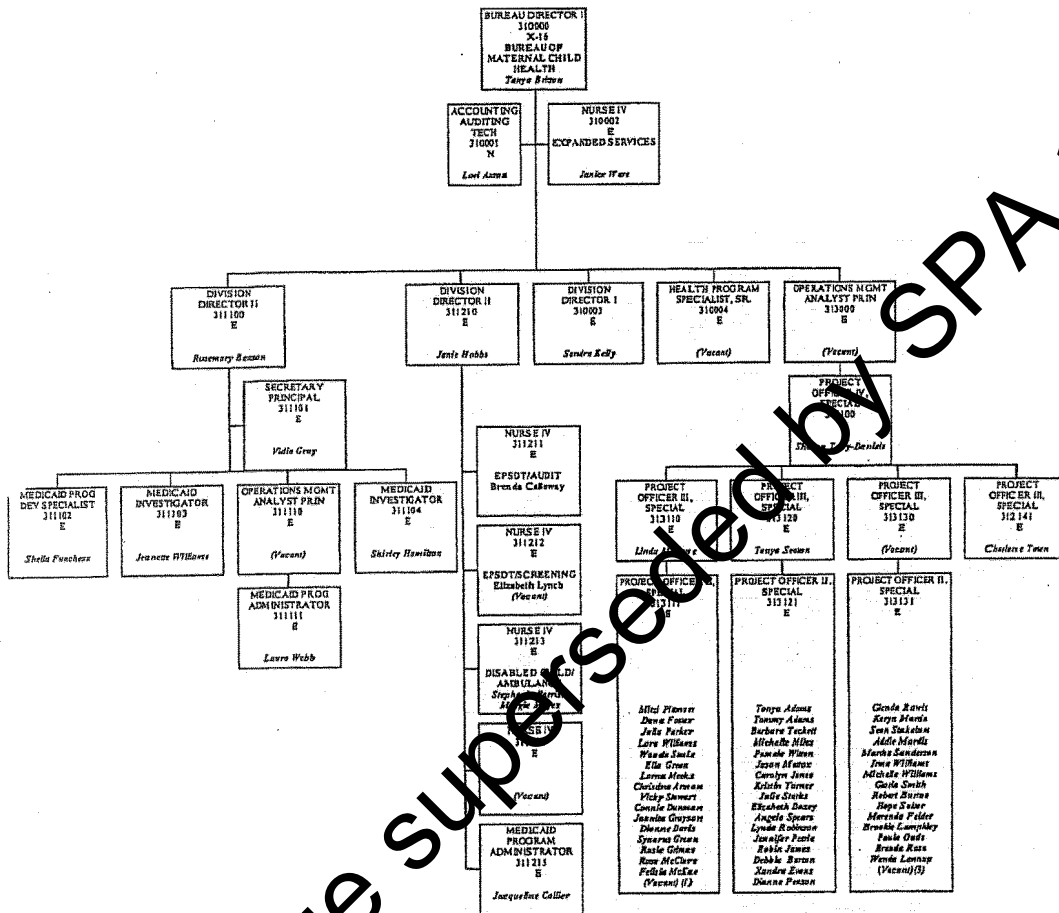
BUREAU DIRECTOR I
310000
X-16
BUREAU OF MATERNAL CHILD HEALTH
Tanya Brixon

ACCOUNTING AUDITING TECH
310001
N
Lori Axum

NURSE IV
310002
E
EXPANDED SERVICES
Janice Ware

DIVISION DIRECTOR II
311100
E
Rosemary Benson

DIVISION DIRECTOR II
311210
E
Janis Hobbs

DIVISION DIRECTOR I
310003
E
Sandra Kelly

HEALTH PROGRAM SPECIALIST, SR.
310004
E
(Vacant)

OPERATIONS MGMT ANALYST PRIN
313000
E
(Vacant)

SECRETARY PRINCIPAL
311101
E
Vidia Gray

PROJECT OFFICER IV, SPECIAL
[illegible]100
Sharon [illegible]-Daniels

MEDICAID PROG DEV SPECIALIST
311102
E
Sheila Funchess

MEDICAID INVESTIGATOR
311103
E
Jeanette Williams

OPERATIONS MGMT ANALYST PRIN
311110
E
(Vacant)

MEDICAID INVESTIGATOR
311104
E
Shirley Hamilton

MEDICAID PROG ADMINISTRATOR
311111
E
Laura Webb

NURSE IV
311211
E
EPSDT/AUDIT
Brenda Calloway

NURSE IV
311212
E
EPSDT/SCREENING
Elizabeth Lynch
(Vacant)

NURSE IV
311213
E
DISABLED CHILD/ AMBULANCE
Stephanie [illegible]
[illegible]

NURSE IV
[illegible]
E
(Vacant)

MEDICAID PROGRAM ADMINISTRATOR
311215
E
Jacqueline Collier

PROJECT OFFICER III, SPECIAL
313110
E
Linda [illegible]

PROJECT OFFICER III, SPECIAL
313120
E
Tanya Sexton

PROJECT OFFICER III, SPECIAL
313130
E
(Vacant)

PROJECT OFFICER III, SPECIAL
312141
E
Charlene Town

PROJECT OFFICER II, SPECIAL
313111
E
Mitzi Plasser
Dana Foster
Julia Parker
Lora Williams
Wanda Smith
Ella Green
Lorna Meeks
Christina Arman
Vicky Stewart
Connie Dunnam
Jeanine Grayson
Dianne Davis
Syreeta Green
Rosie Gibson
Rosa McClure
Felicia McKee
(Vacant) (1)

PROJECT OFFICER II, SPECIAL
313121
E
Tonya Adams
Tammy Adams
Barbara Tackett
Michelle Miles
Pamela Wilson
Jason Mattox
Carolyn Jones
Kristin Turner
Julie Starks
Elizabeth Bozey
Angela Spears
Lynda Robinson
Jennifer Poole
Robin James
Debbie Burton
Xandra Evans
Dianne Pesson

PROJECT OFFICER II, SPECIAL
313131
E
Glenda Rawls
Karyn Hardin
Sean Stakelum
Addie Mardis
Martha Sanderson
Irma Williams
Michelle Williams
Gatia Smith
Robert Burton
Hope Suiter
Marenda Felder
Brookie Lumpkley
Paula Oudt
Brenda Ross
Wanda Lennep
(Vacant) (3)

Superseded by SPA